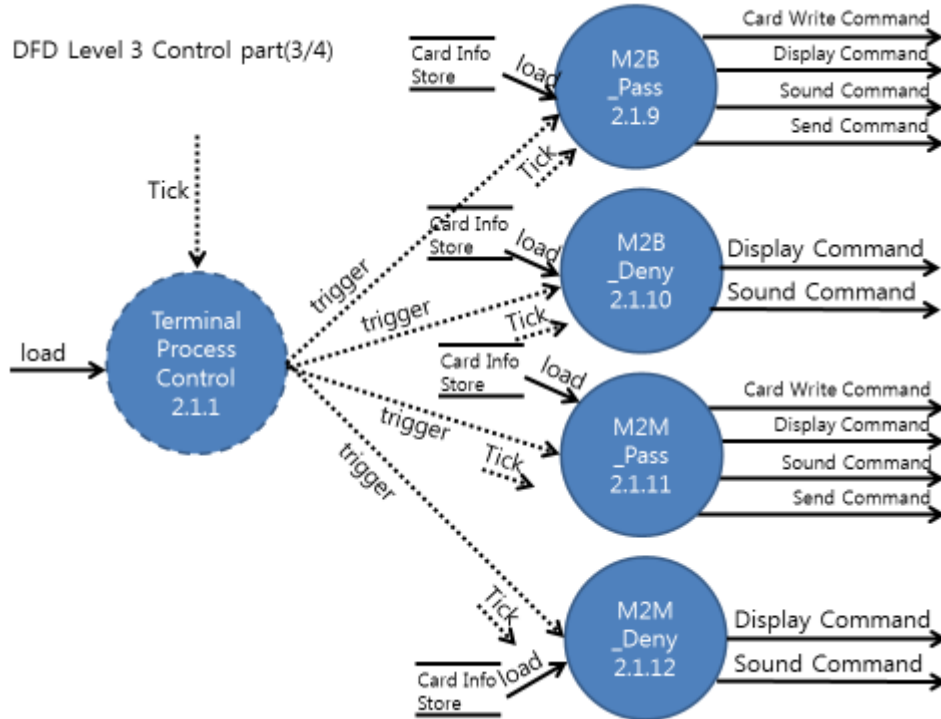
DFD Level 3 Control part(3/4)

Tick

load

Terminal Process Control 2.1.1

trigger

trigger

trigger

trigger

Card Info Store

load

Tick

M2B _Pass 2.1.9

Card Write Command

Display Command

Sound Command

Send Command

Card Info Store

load

Tick

M2B _Deny 2.1.10

Display Command

Sound Command

Card Info Store

load

Tick

M2M _Pass 2.1.11

Card Write Command

Display Command

Sound Command

Send Command

Tick

Card Info Store

load

M2M _Deny 2.1.12

Display Command

Sound Command